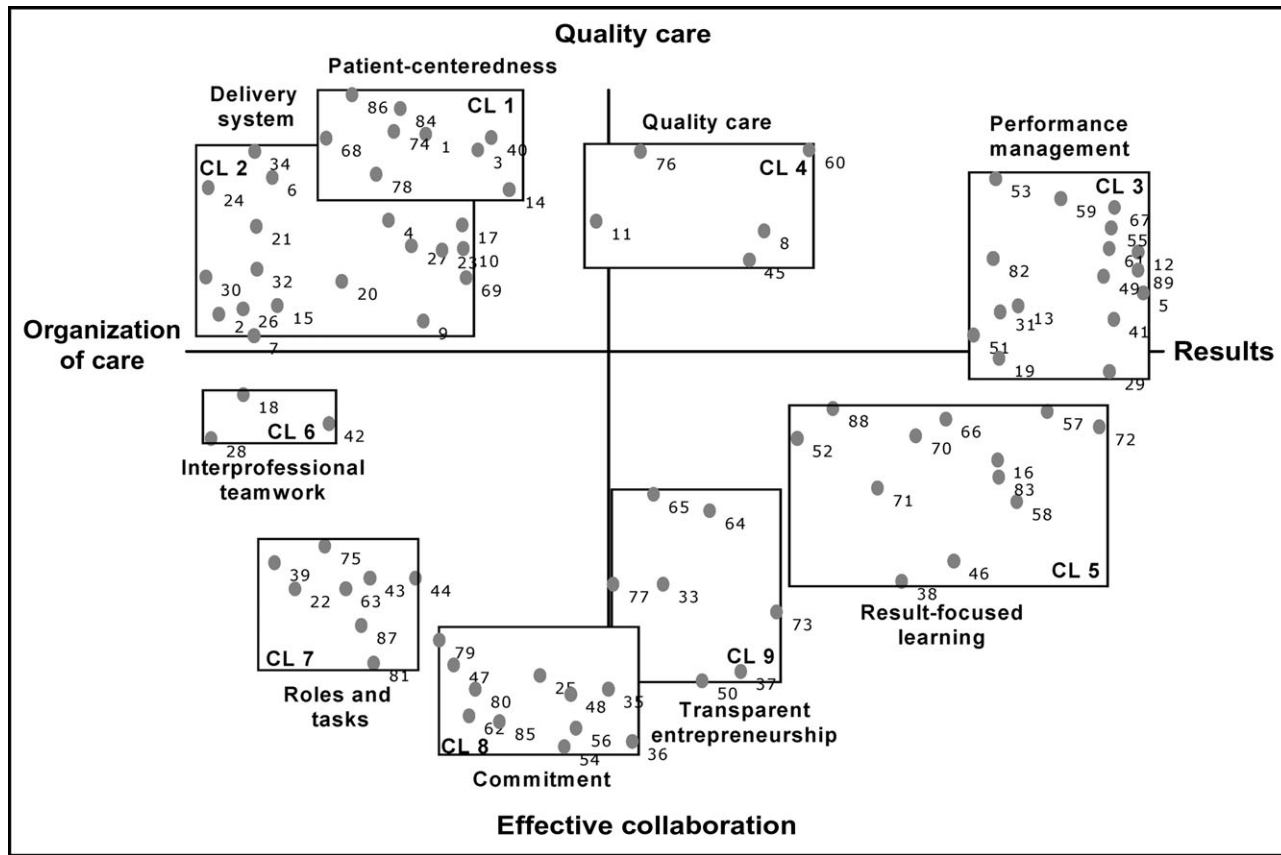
Quality care

Patient-centeredness

Delivery system

CL 1

86 84 68 74 1 40 3 78 14

CL 2

34 6 24 21 4 17 27 23 10 69 30 32 20 2 26 15 7 9

Quality care

CL 4

76 60 11 8 45

Performance management

CL 3

53 59 67 55 61 12 82 89 49 5 31 13 41 51 19 29

Organization of care

Results

CL 6

18 42 28

Interprofessional teamwork

88 57 72 52 70 66 16 83 71 58 46 38

CL 5

Result-focused learning

65 64 77 33 73

CL 9

50 37

Transparent entrepreneurship

CL 7

75 39 22 63 43 44 87 81

Roles and tasks

79 47 80 25 48 35 62 85 56 54 36

CL 8

Commitment

Effective collaboration